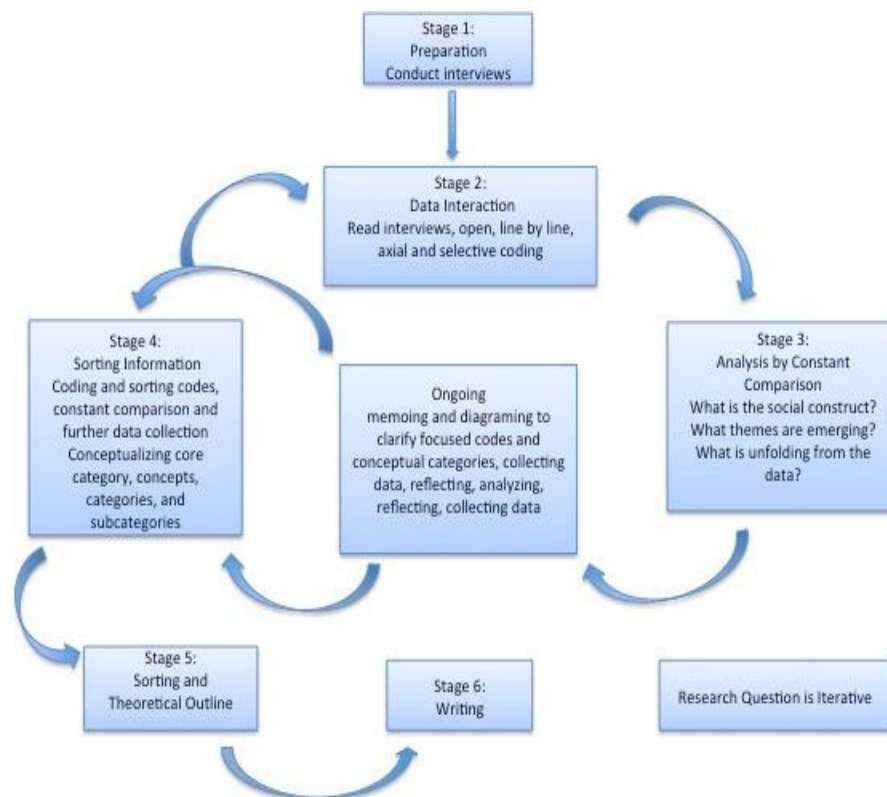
Stage 1:
Preparation
Conduct interviews

Stage 2:
Data Interaction
Read interviews, open, line by line, axial and selective coding

Stage 4:
Sorting Information
Coding and sorting codes, constant comparison and further data collection
Conceptualizing core category, concepts, categories, and subcategories

Ongoing
memoing and diagraming to clarify focused codes and conceptual categories, collecting data, reflecting, analyzing, reflecting, collecting data

Stage 3:
Analysis by Constant Comparison
What is the social construct?
What themes are emerging?
What is unfolding from the data?

Stage 5:
Sorting and Theoretical Outline

Stage 6:
Writing

Research Question is Iterative